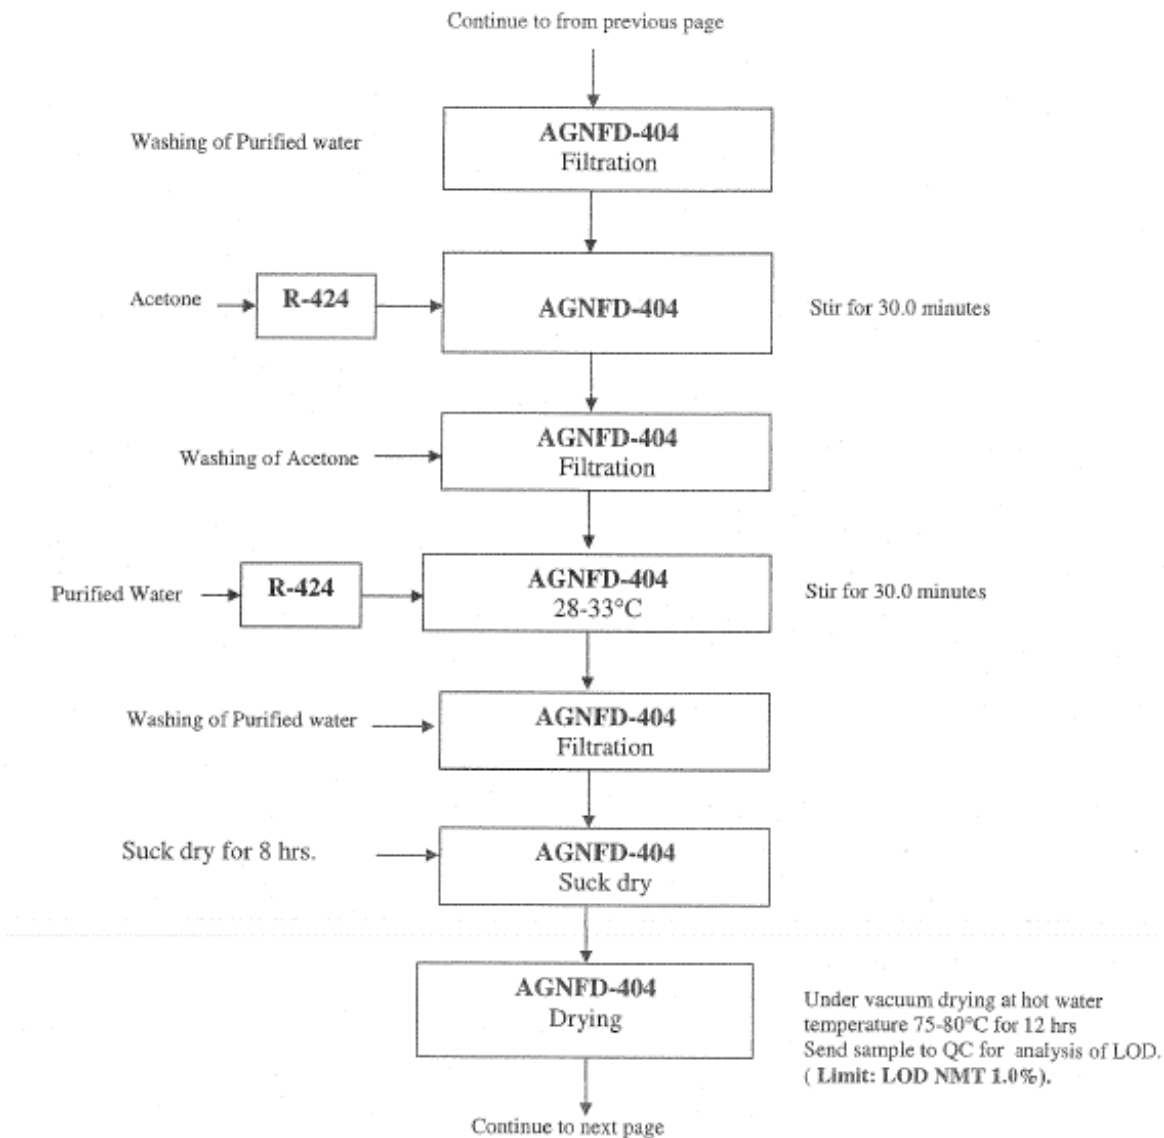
Continue to from previous page

Washing of Purified water

AGNFD-404
Filtration

Acetone

R-424

AGNFD-404

Stir for 30.0 minutes

Washing of Acetone

AGNFD-404
Filtration

Purified Water

R-424

AGNFD-404
28-33°C

Stir for 30.0 minutes

Washing of Purified water

AGNFD-404
Filtration

Suck dry for 8 hrs.

AGNFD-404
Suck dry

AGNFD-404
Drying

Under vacuum drying at hot water temperature 75-80°C for 12 hrs
Send sample to QC for analysis of LOD.
( **Limit: LOD NMT 1.0%).**

Continue to next page